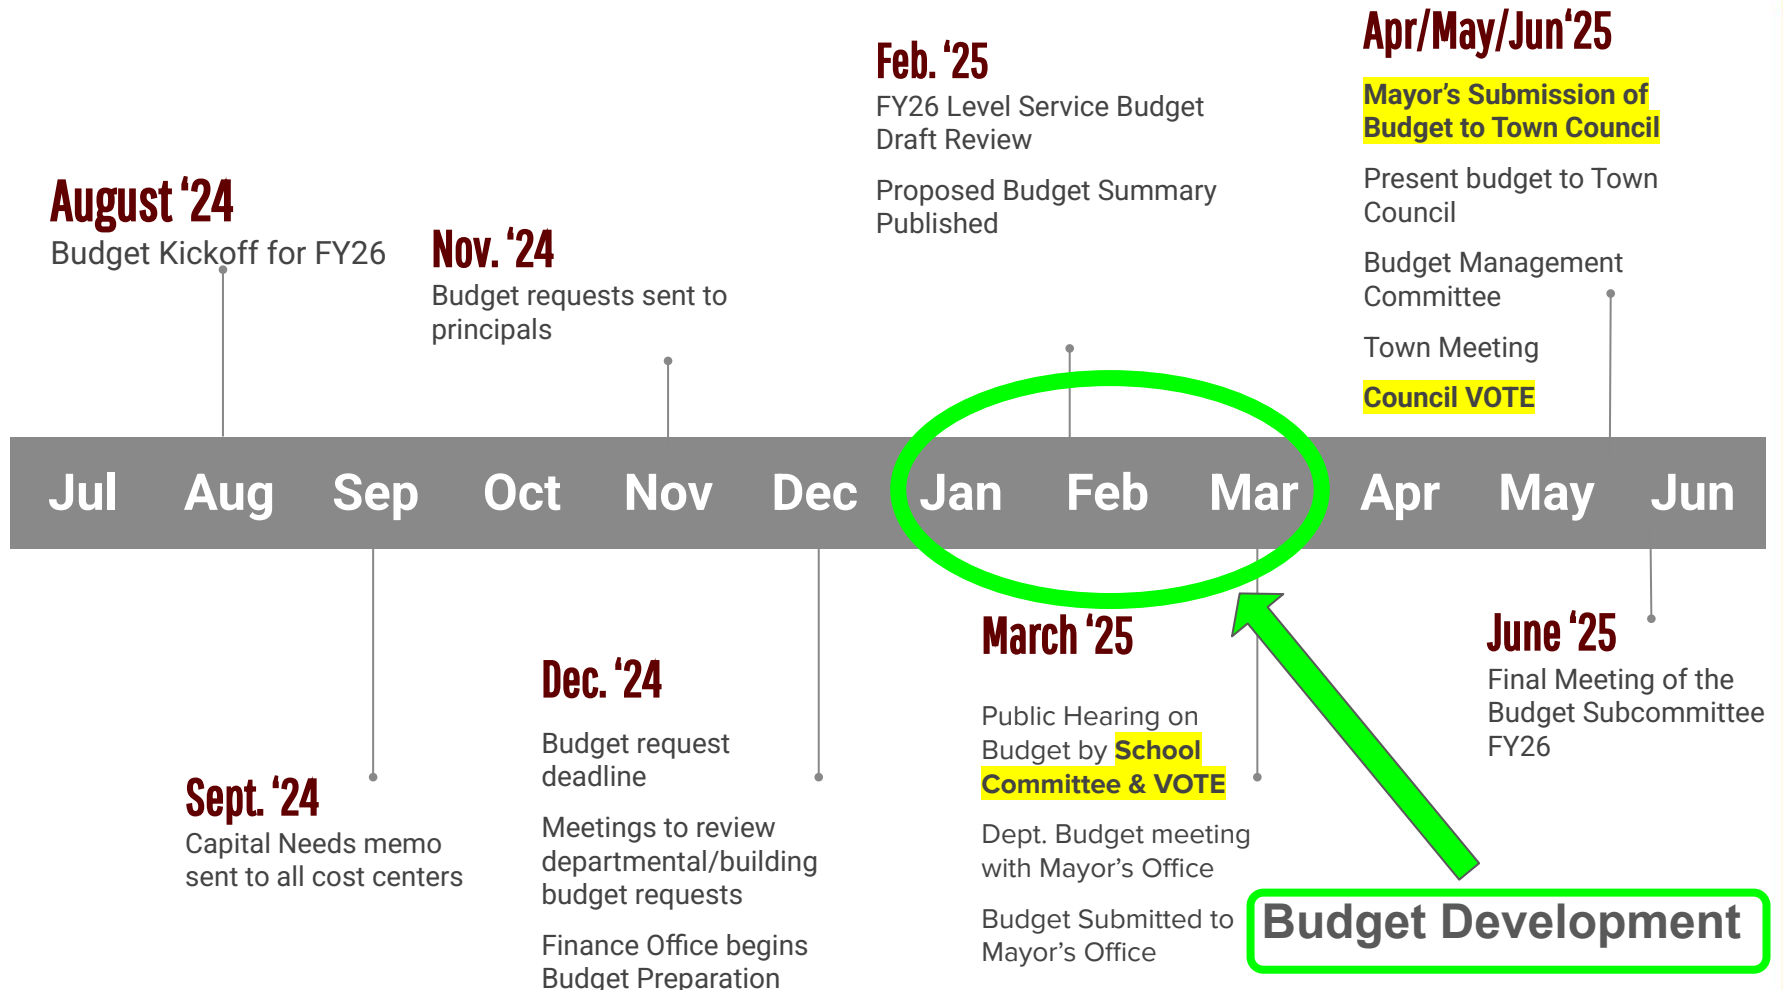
Apr/May/Jun'25

Mayor's Submission of Budget to Town Council

Present budget to Town Council

Budget Management Committee

Town Meeting

Council VOTE

Feb. '25

FY26 Level Service Budget Draft Review

Proposed Budget Summary Published

August '24

Budget Kickoff for FY26

Nov. '24

Budget requests sent to principals

Jul Aug Sep Oct Nov Dec Jan Feb Mar Apr May Jun

Sept. '24

Capital Needs memo sent to all cost centers

Dec. '24

Budget request deadline

Meetings to review departmental/building budget requests

Finance Office begins Budget Preparation

March '25

Public Hearing on Budget by School Committee & VOTE

Dept. Budget meeting with Mayor's Office

Budget Submitted to Mayor's Office

June '25

Final Meeting of the Budget Subcommittee FY26

Budget Development